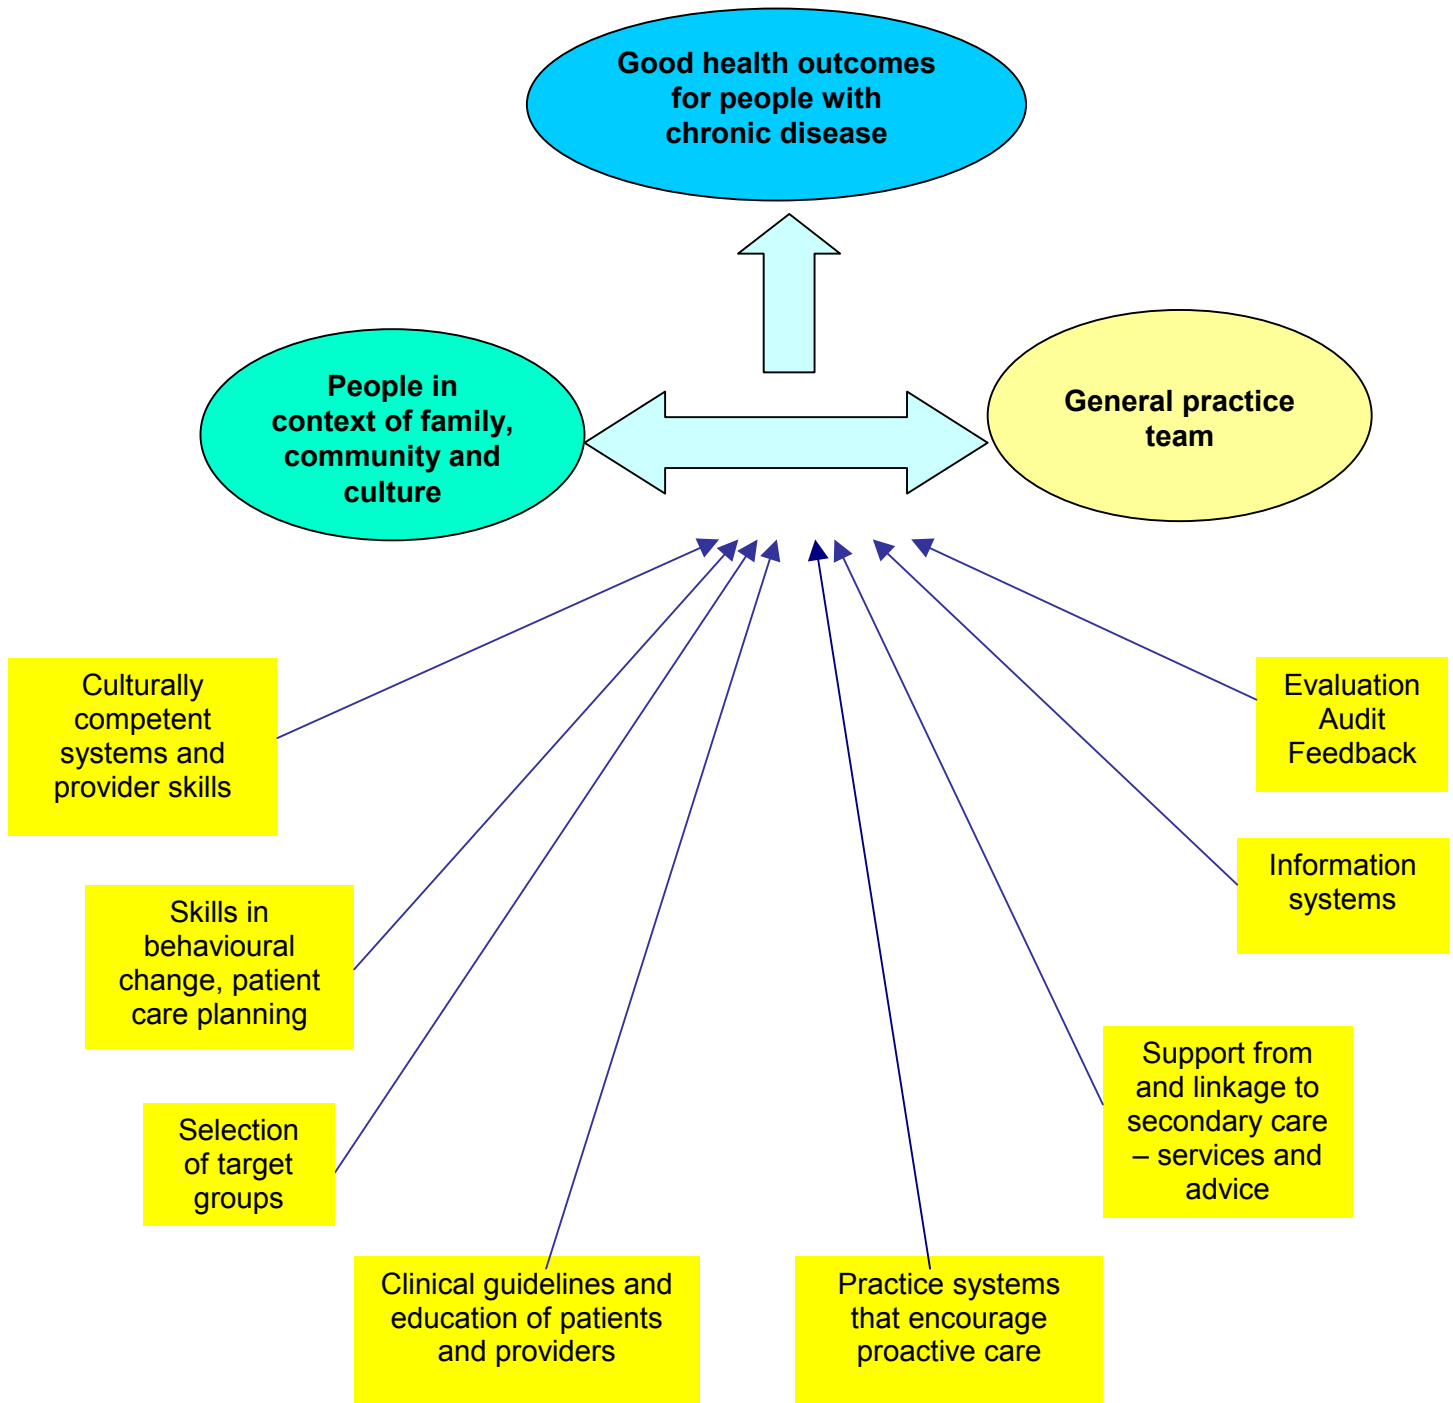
Good health outcomes for people with chronic disease

People in context of family, community and culture

General practice team

Culturally competent systems and provider skills

Skills in behavioural change, patient care planning

Selection of target groups

Clinical guidelines and education of patients and providers

Practice systems that encourage proactive care

Support from and linkage to secondary care – services and advice

Information systems

Evaluation
Audit
Feedback